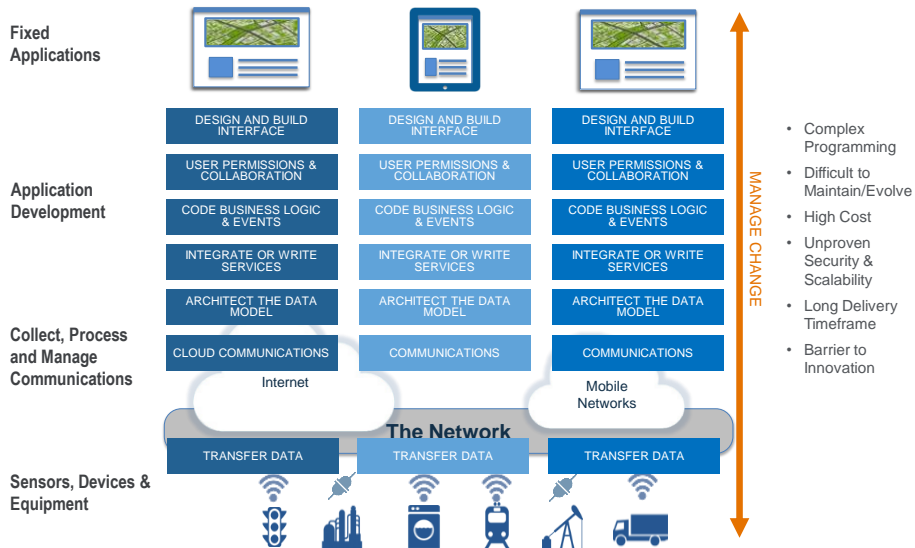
Fixed Applications

Application Development

Collect, Process and Manage Communications

Sensors, Devices & Equipment

DESIGN AND BUILD INTERFACE

USER PERMISSIONS & COLLABORATION

CODE BUSINESS LOGIC & EVENTS

INTEGRATE OR WRITE SERVICES

ARCHITECT THE DATA MODEL

CLOUD COMMUNICATIONS

TRANSFER DATA

DESIGN AND BUILD INTERFACE

USER PERMISSIONS & COLLABORATION

CODE BUSINESS LOGIC & EVENTS

INTEGRATE OR WRITE SERVICES

ARCHITECT THE DATA MODEL

COMMUNICATIONS

TRANSFER DATA

DESIGN AND BUILD INTERFACE

USER PERMISSIONS & COLLABORATION

CODE BUSINESS LOGIC & EVENTS

INTEGRATE OR WRITE SERVICES

ARCHITECT THE DATA MODEL

COMMUNICATIONS

TRANSFER DATA

Internet

Mobile Networks

The Network

MANAGE CHANGE

• Complex Programming
• Difficult to Maintain/Evolve
• High Cost
• Unproven Security & Scalability
• Long Delivery Timeframe
• Barrier to Innovation